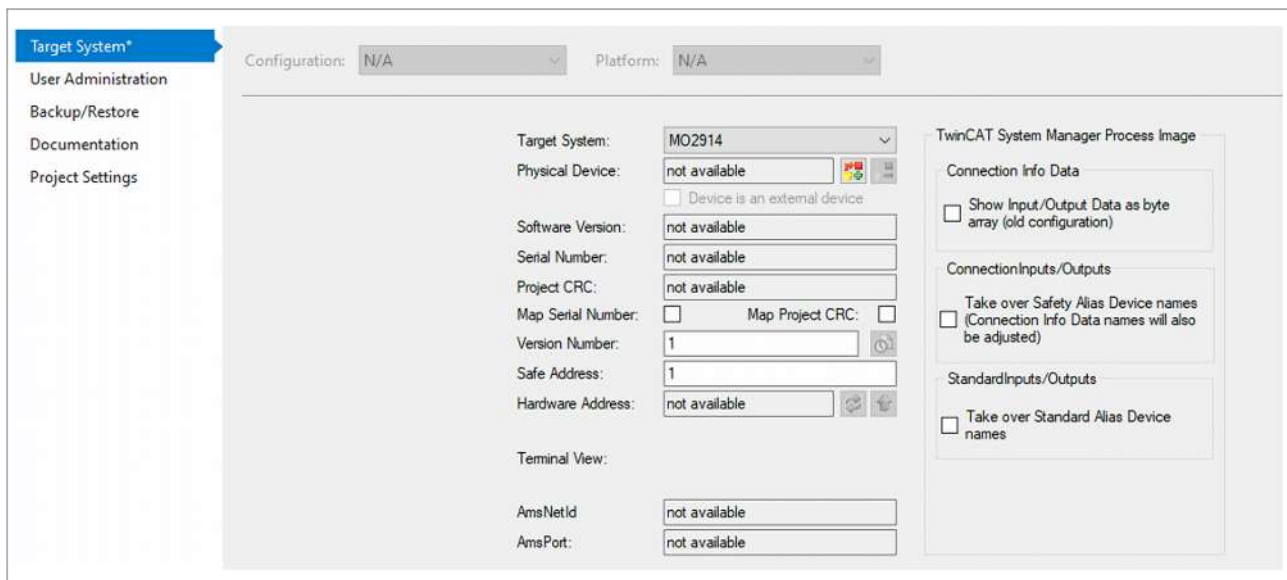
Target System*
User Administration
Backup/Restore
Documentation
Project Settings

Configuration: N/A
Platform: N/A

Target System: MO2914
Physical Device: not available
Device is an external device
Software Version: not available
Serial Number: not available
Project CRC: not available
Map Serial Number:
Map Project CRC:
Version Number: 1
Safe Address: 1
Hardware Address: not available

Terminal View:

AmsNetId not available
AmsPort: not available

TwinCAT System Manager Process Image
Connection Info Data
Show Input/Output Data as byte array (old configuration)
ConnectionInputs/Outputs
Take over Safety Alias Device names (Connection Info Data names will also be adjusted)
StandardInputs/Outputs
Take over Standard Alias Device names